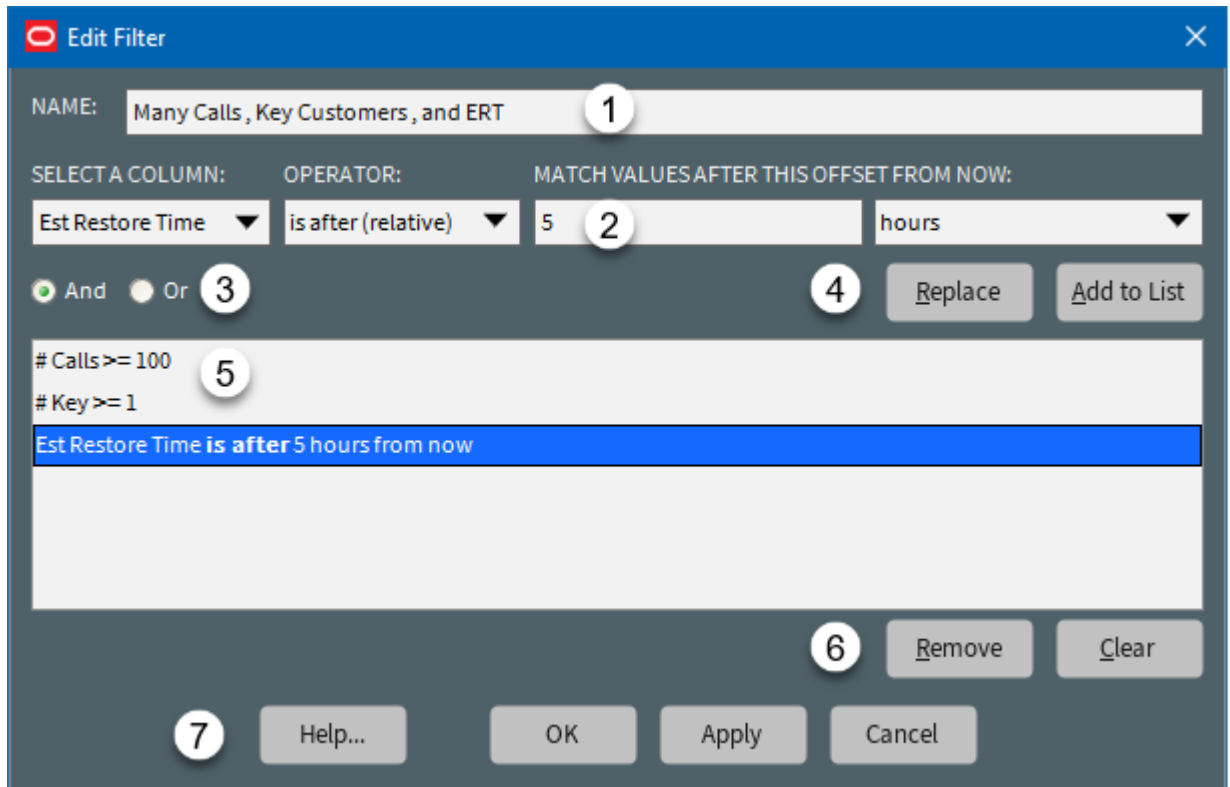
Edit Filter

NAME: Many Calls , Key Customers , and ERT 1

SELECT A COLUMN: OPERATOR: MATCH VALUES AFTER THIS OFFSET FROM NOW:

Est Restore Time is after (relative) 5 2 hours

And Or 3

4 Replace Add to List

# Calls >= 100 5

# Key >= 1

Est Restore Time **is after** 5 hours from now

6 Remove Clear

7 Help... OK Apply Cancel